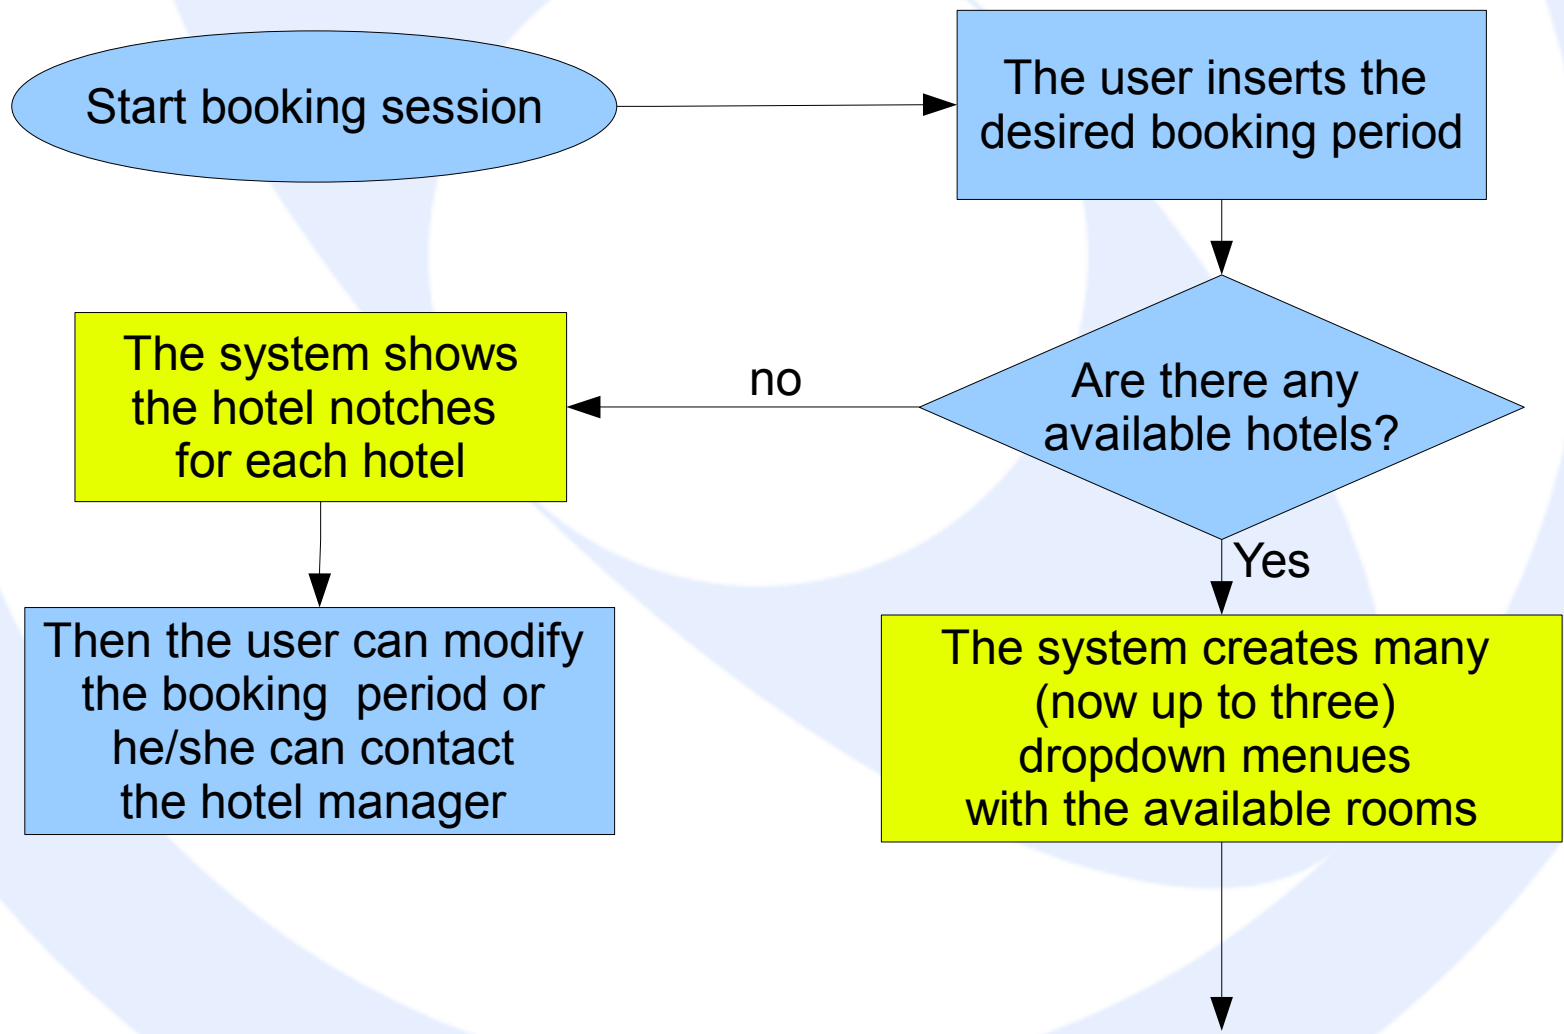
Start booking session

The user inserts the desired booking period

Are there any available hotels?

no

The system shows the hotel notches for each hotel

Then the user can modify the booking period or he/she can contact the hotel manager

Yes

The system creates many (now up to three) dropdown menues with the available rooms